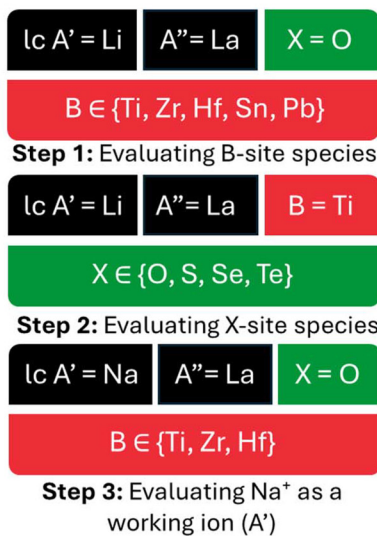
lc A' = Li
A" = La
X = O

B ∈ {Ti, Zr, Hf, Sn, Pb}

**Step 1:** Evaluating B-site species

lc A' = Li
A" = La
B = Ti

X ∈ {O, S, Se, Te}

**Step 2:** Evaluating X-site species

lc A' = Na
A" = La
X = O

B ∈ {Ti, Zr, Hf}

**Step 3:** Evaluating $Na^+$ as a working ion (A')